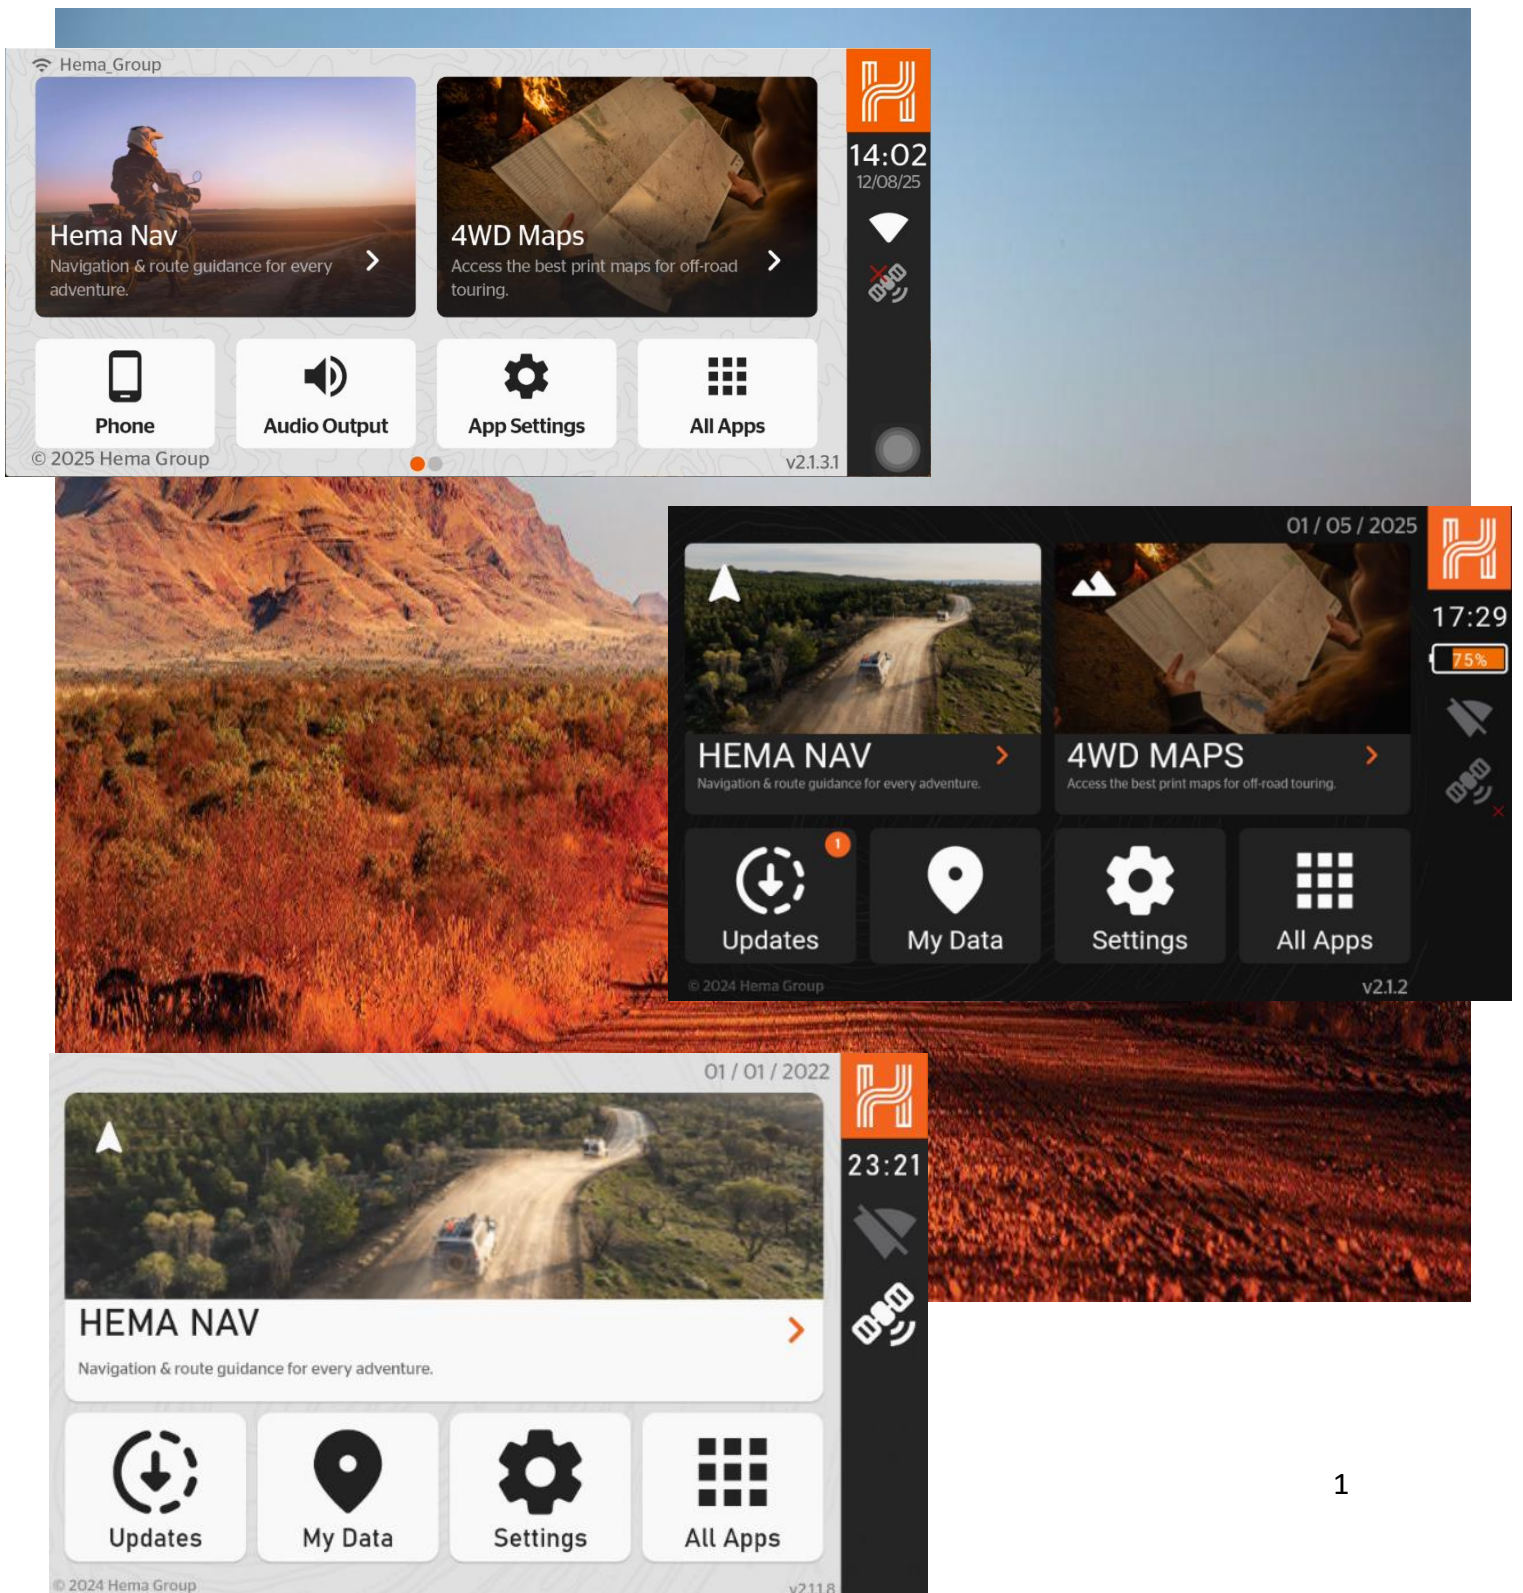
Hema_Group

Hema Nav
Navigation & route guidance for every adventure.

4WD Maps
Access the best print maps for off-road touring.

14:02
12/08/25

Phone
Audio Output
App Settings
All Apps

© 2025 Hema Group
v2.1.3.1

01 / 05 / 2025

HEMA NAV
Navigation & route guidance for every adventure.

4WD MAPS
Access the best print maps for off-road touring.

17:29
75%

1
Updates
My Data
Settings
All Apps

© 2024 Hema Group
v2.1.2

01 / 01 / 2022

HEMA NAV
Navigation & route guidance for every adventure.

23:21

Updates
My Data
Settings
All Apps

© 2024 Hema Group
v2.1.1.8

1